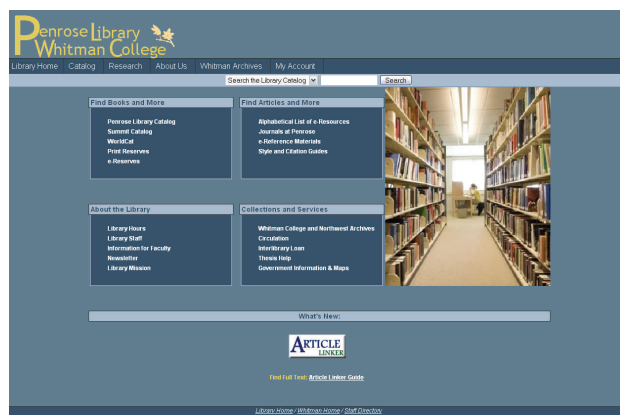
Penrose Library
Whitman College

Library Home | Catalog | Research | About Us | Whitman Archives | My Account

Search the Library Catalog | Search

Find Books and More
Penrose Library Catalog
Summit Catalog
WorldCat
Print Reserves
e-Reserves

Find Articles and More
Alphabetical List of e-Resources
Journals at Penrose
e-Reference Materials
Style and Citation Guides

About the Library
Library Hours
Library Staff
Information for Faculty
Newsletter
Library Mission

Collections and Services
Whitman College and Northwest Archives
Circulation
Interlibrary Loan
Thesis Help
Government Information & Maps

What's New:

ARTICLE LINKER

Find Full Text: Article Linker Guide

Library Home / Whitman Home / Staff Directory